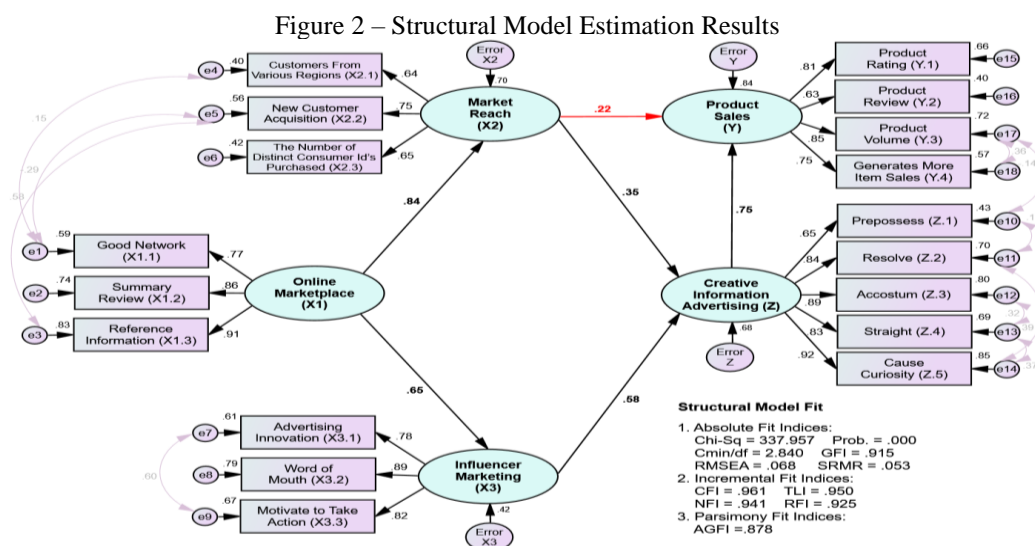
Figure 2 – Structural Model Estimation Results

Error X2

.70

Market Reach (X2)

e4 .40 Customers From Various Regions (X2.1) .64

e5 .56 New Customer Acquisition (X2.2) .75

e6 .42 The Number of Distinct Consumer Id's Purchased (X2.3) .65

.15

.29

.58

e1 .59 Good Network (X1.1) .77

e2 .74 Summary Review (X1.2) .86

e3 .83 Reference Information (X1.3) .91

Online Marketplace (X1)

.84

.65

.22

.35

Error Y

.84

Product Sales (Y)

.81 Product Rating (Y.1) .66 e15

.63 Product Review (Y.2) .40 e16

.85 Product Volume (Y.3) .72 e17

.75 Generates More Item Sales (Y.4) .57 e18

.36

.14

.75

Creative Information Advertising (Z)

.68

Error Z

.65 Prepossess (Z.1) .43 e10

.84 Resolve (Z.2) .70 e11

.89 Accostum (Z.3) .80 e12

.83 Straight (Z.4) .69 e13

.92 Cause Curiosity (Z.5) .85 e14

.32

.39

.58

e7 .61 Advertising Innovation (X3.1) .78

e8 .79 Word of Mouth (X3.2) .89

e9 .67 Motivate to Take Action (X3.3) .82

.60

Influencer Marketing (X3)

.42

Error X3

Structural Model Fit

1. Absolute Fit Indices:
Chi-Sq = 337.957 Prob. = .000
Cmin/df = 2.840 GFI = .915
RMSEA = .068 SRMR = .053
2. Incremental Fit Indices:
CFI = .961 TLI = .950
NFI = .941 RFI = .925
3. Parsimony Fit Indices:
AGFI =.878